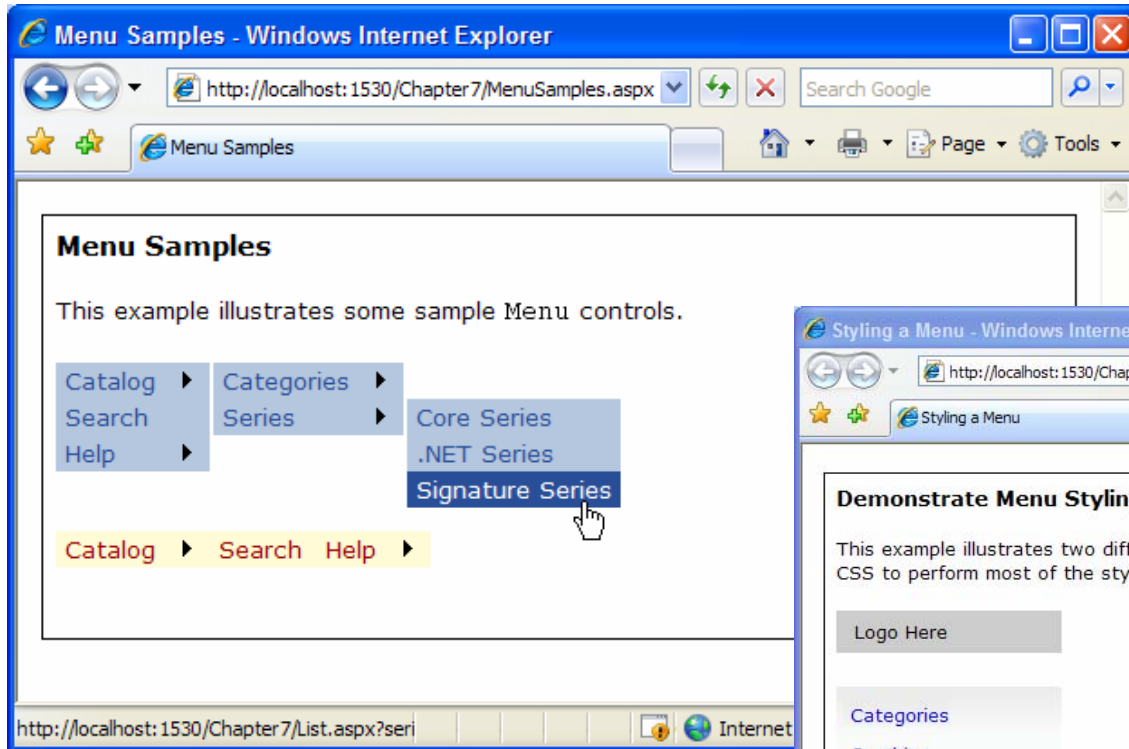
Menu Samples - Windows Internet Explorer

http://localhost:1530/Chapter7/MenuSamples.aspx

Search Google

Menu Samples

Page ▾ Tools ▾

Menu Samples

This example illustrates some sample Menu controls.

Catalog
Search
Help

Categories
Series

Core Series
.NET Series
Signature Series

Catalog Search Help

http://localhost:1530/Chapter7/List.aspx?seri

Internet

Styling a Menu - Windows Interne

http://localhost:1530/Chap

Styling a Menu

Demonstrate Menu Stylin

This example illustrates two diff CSS to perform most of the sty

Logo Here

Categories